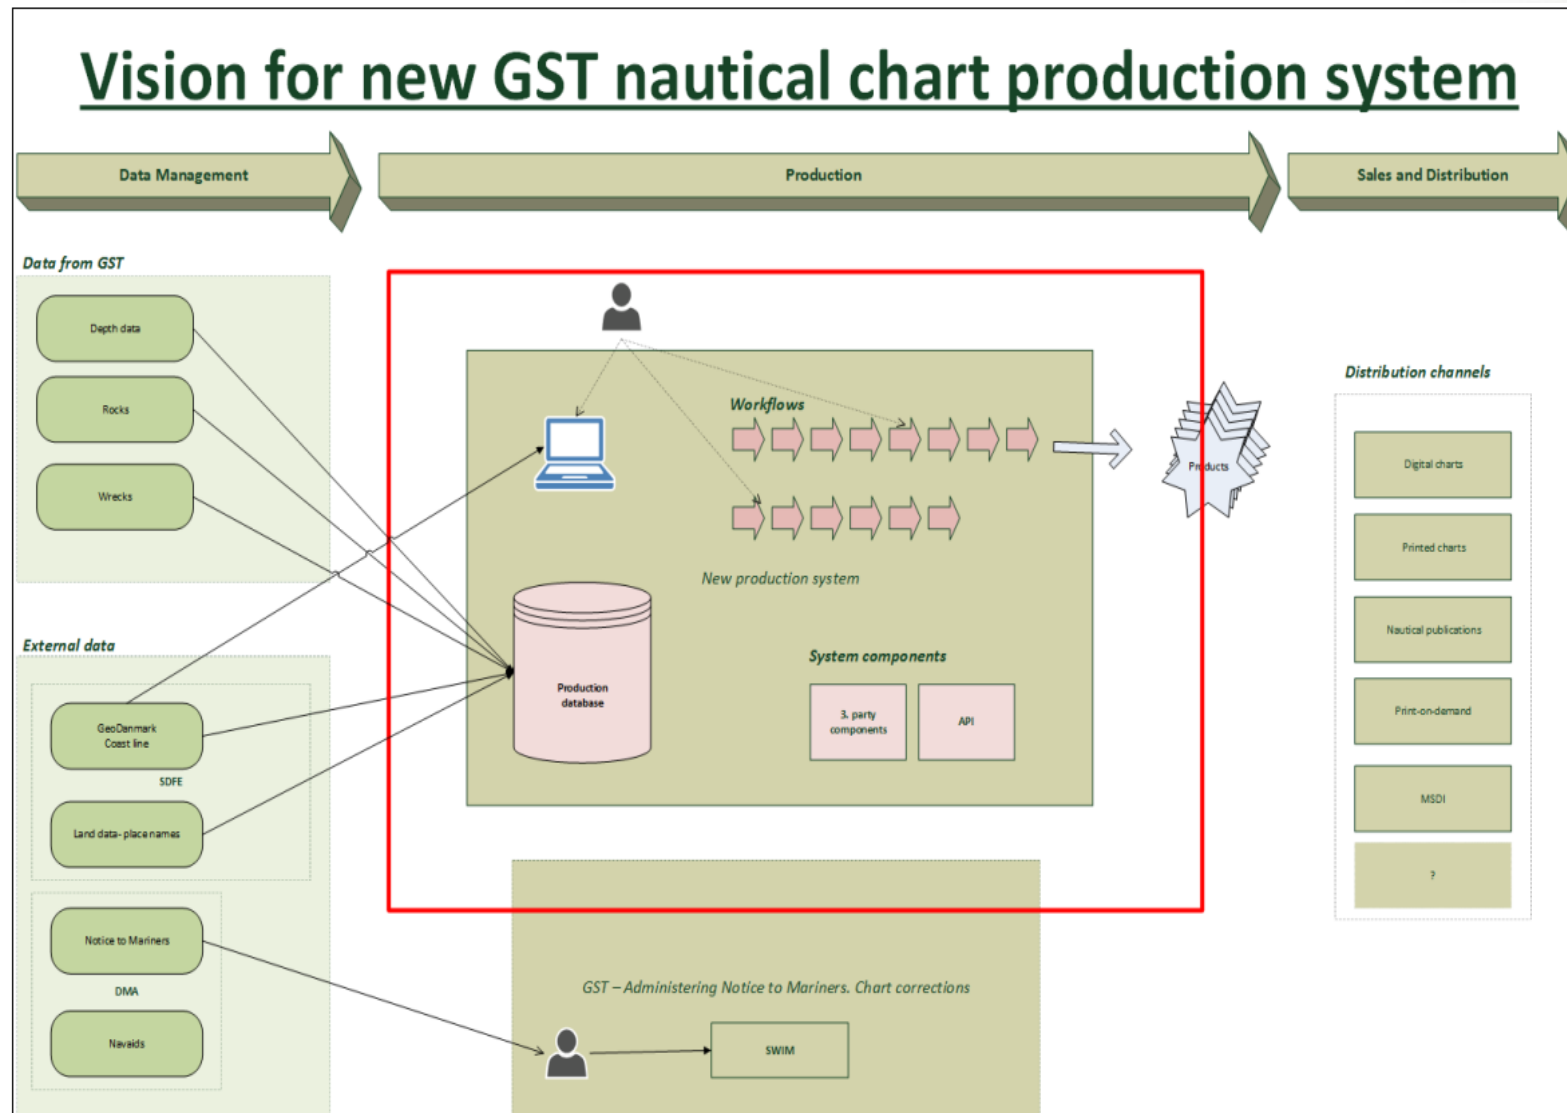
Vision for new GST nautical chart production system

Data Management

Production

Sales and Distribution

Data from GST

Depth data

Rocks

Wrecks

External data

GeoDanmark Coast line

SDFE

Land data- place names

Notice to Mariners

DMA

Navaids

Workflows

Products

New production system

Production database

System components

3. party components

API

GST – Administering Notice to Mariners. Chart corrections

SWIM

Distribution channels

Digital charts

Printed charts

Nautical publications

Print-on-demand

MSDI

?